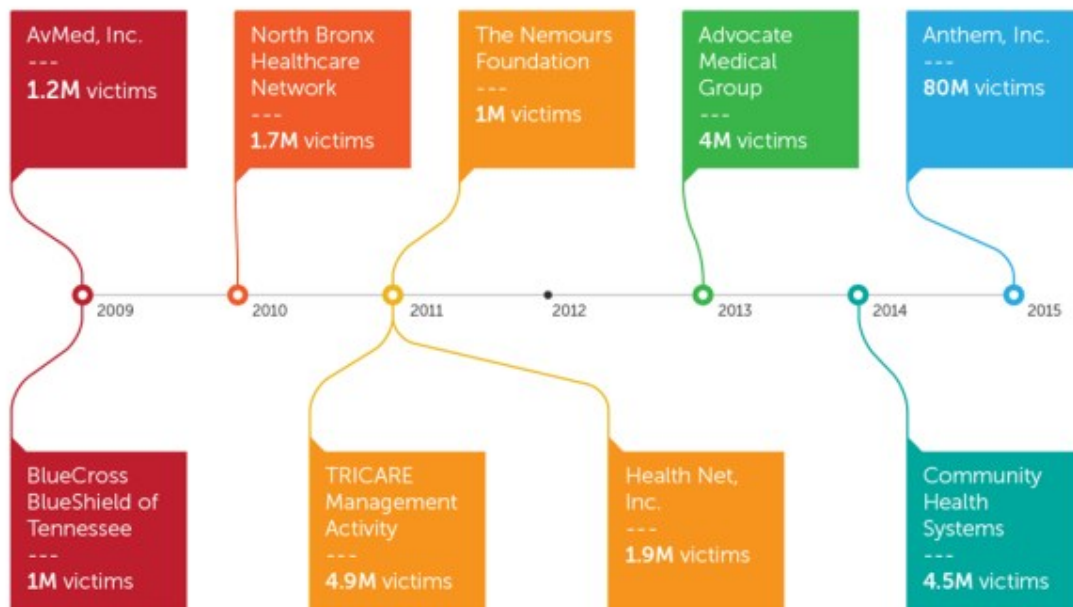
AvMed, Inc.
---
1.2M victims

North Bronx Healthcare Network
---
1.7M victims

The Nemours Foundation
---
1M victims

Advocate Medical Group
---
4M victims

Anthem, Inc.
---
80M victims

2009

2010

2011

2012

2013

2014

2015

BlueCross BlueShield of Tennessee
---
1M victims

TRICARE Management Activity
---
4.9M victims

Health Net, Inc.
---
1.9M victims

Community Health Systems
---
4.5M victims